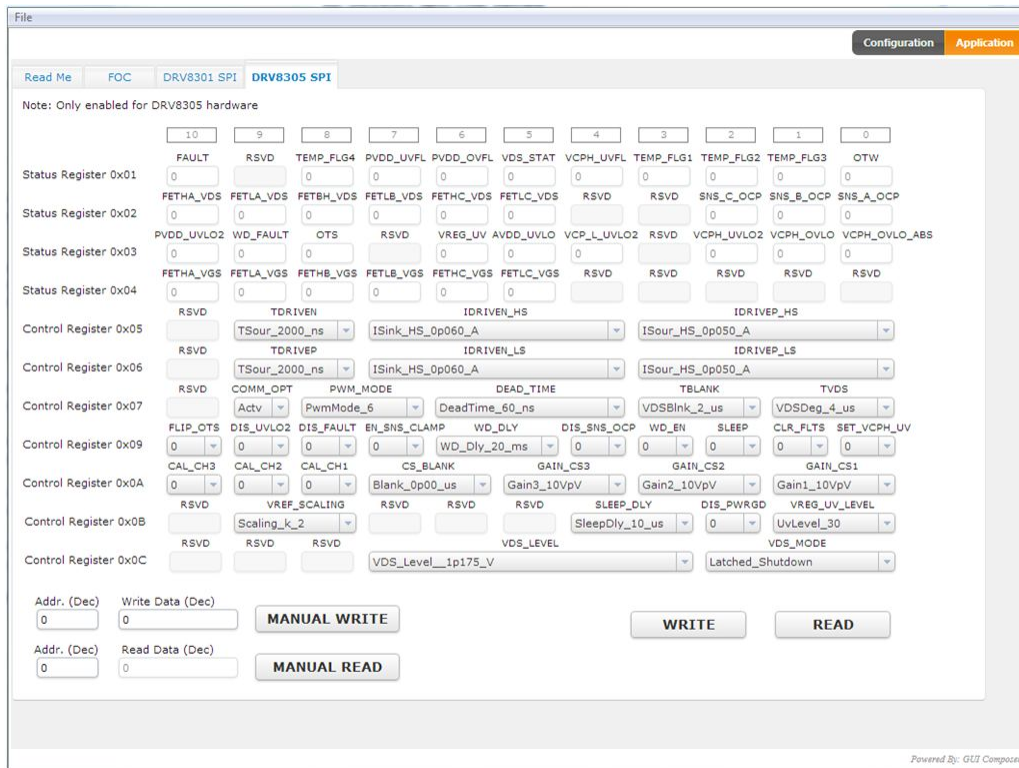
File

Configuration Application

Read Me FOC DRV8301 SPI DRV8305 SPI

Note: Only enabled for DRV8305 hardware

10 9 8 7 6 5 4 3 2 1 0

FAULT RSVD TEMP_FLG4 PVDD_UVFL PVDD_OVFL VDS_STAT VCPH_UVFL TEMP_FLG1 TEMP_FLG2 TEMP_FLG3 OTW
Status Register 0x01 0 0 0 0 0 0 0 0 0 0

FETHA_VDS FETLA_VDS FETBH_VDS FETLB_VDS FETHC_VDS FETLC_VDS RSVD RSVD SNS_C_OCP SNS_B_OCP SNS_A_OCP
Status Register 0x02 0 0 0 0 0 0 0 0 0

PVDD_UVLO2 WD_FAULT OTS RSVD VREG_UV AVDD_UVLO VCP_L_UVLO2 RSVD VCPH_UVLO2 VCPH_OVLO VCPH_OVLO_ABS
Status Register 0x03 0 0 0 0 0 0 0 0 0

FETHA_VGS FETLA_VGS FETHB_VGS FETLB_VGS FETHC_VGS FETLC_VGS RSVD RSVD RSVD RSVD RSVD
Status Register 0x04 0 0 0 0 0 0

RSVD TDRIVEN IDRIVEN_HS IDRIVEP_HS
Control Register 0x05 TSour_2000_ns ISink_HS_0p060_A ISour_HS_0p050_A

RSVD TDRIVEP IDRIVEN_LS IDRIVEP_LS
Control Register 0x06 TSour_2000_ns ISink_HS_0p060_A ISour_HS_0p050_A

RSVD COMM_OPT PWM_MODE DEAD_TIME TBLANK TVDS
Control Register 0x07 Actv PwmMode_6 DeadTime_60_ns VDSBlnk_2_us VDSDeg_4_us

FLIP_OTS DIS_UVLO2 DIS_FAULT EN_SNS_CLAMP WD_DLY DIS_SNS_OCP WD_EN SLEEP CLR_FLTS SET_VCPH_UV
Control Register 0x09 0 0 0 0 WD_Dly_20_ms 0 0 0 0 0

CAL_CH3 CAL_CH2 CAL_CH1 CS_BLANK GAIN_CS3 GAIN_CS2 GAIN_CS1
Control Register 0x0A 0 0 0 Blank_0p00_us Gain3_10VpV Gain2_10VpV Gain1_10VpV

RSVD VREF_SCALING RSVD RSVD RSVD SLEEP_DLY DIS_PWRGD VREG_UV_LEVEL
Control Register 0x0B Scaling_k_2 SleepDly_10_us 0 UvLevel_30

RSVD RSVD RSVD VDS_LEVEL VDS_MODE
Control Register 0x0C VDS_Level__1p175_V Latched_Shutdown

Addr. (Dec) Write Data (Dec)
0 0 MANUAL WRITE

WRITE READ

Addr. (Dec) Read Data (Dec)
0 0 MANUAL READ

Powered By: GUI Compose